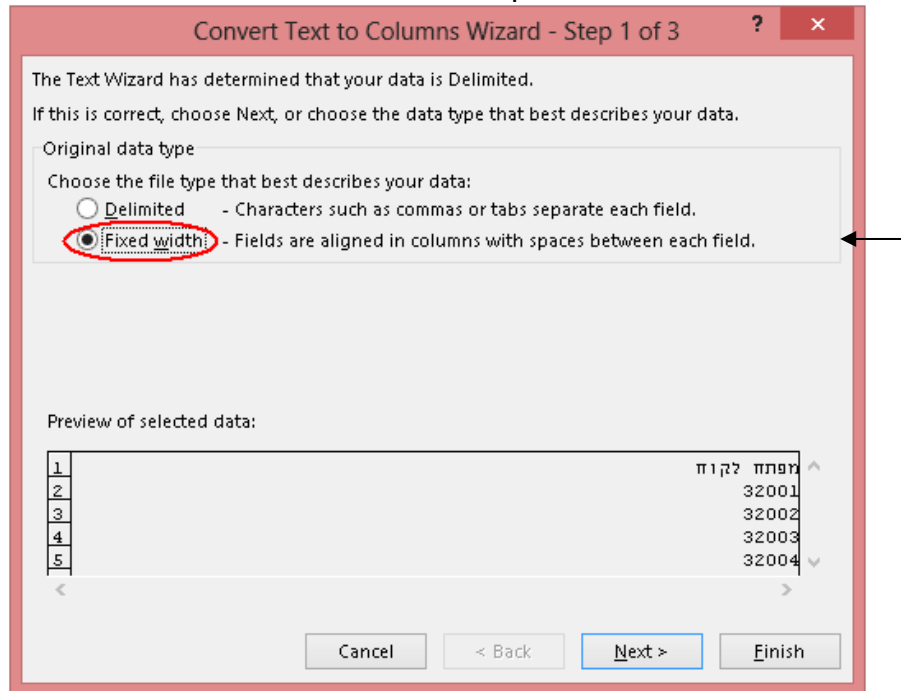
Convert Text to Columns Wizard - Step 1 of 3

?

×

The Text Wizard has determined that your data is Delimited.

If this is correct, choose Next, or choose the data type that best describes your data.

Original data type

Choose the file type that best describes your data:

Delimited - Characters such as commas or tabs separate each field.

Fixed width - Fields are aligned in columns with spaces between each field.

Preview of selected data:

1 מפתח לקוח
2 32001
3 32002
4 32003
5 32004

Cancel

< Back

Next >

Finish